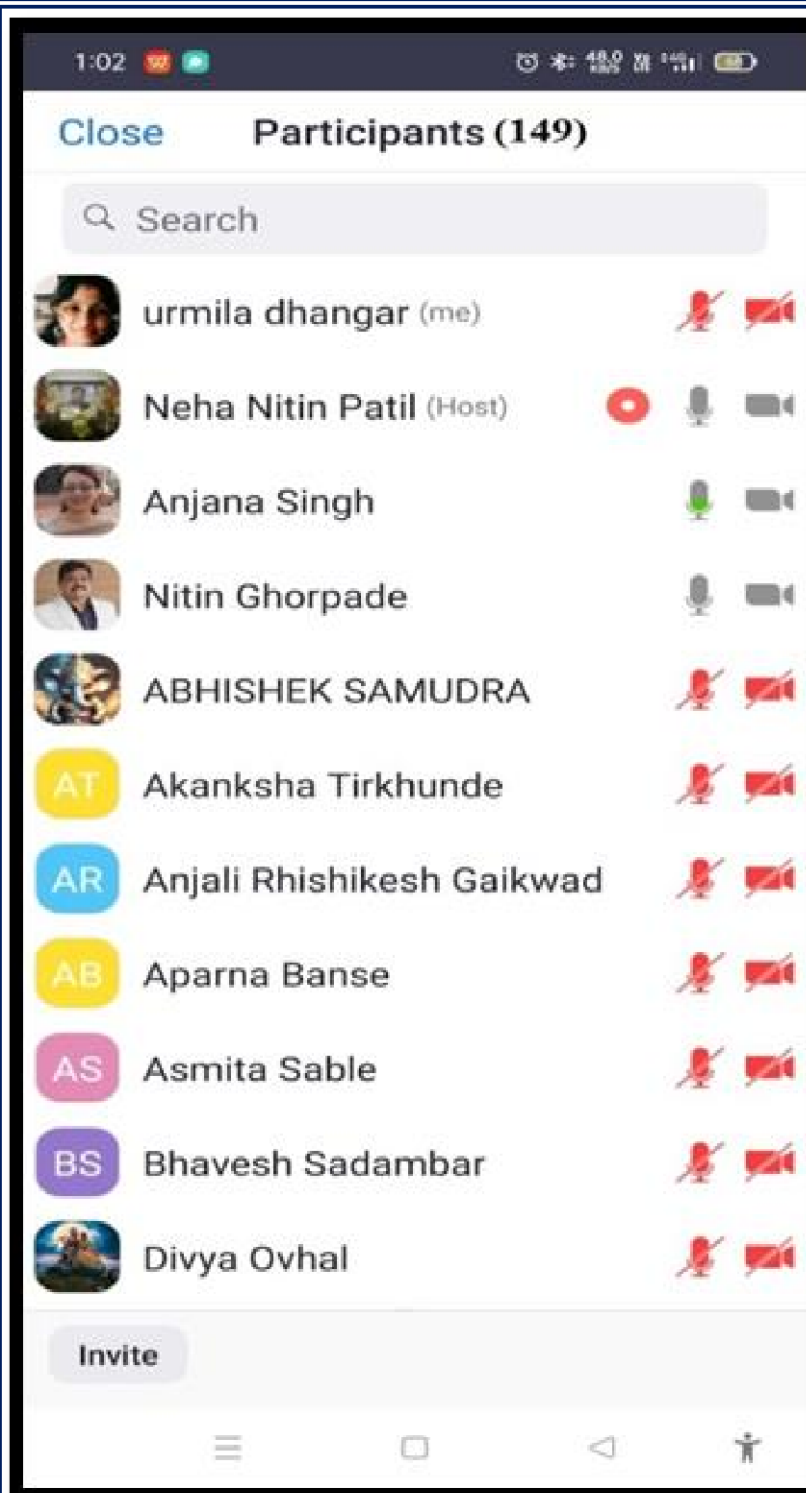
1:02

Close Participants (149)

Search

urmila dhangar (me)

Neha Nitin Patil (Host)

Anjana Singh

Nitin Ghorpade

ABHISHEK SAMUDRA

AT Akanksha Tirkhunde

AR Anjali Rhishikesh Gaikwad

AB Aparna Banse

AS Asmita Sable

BS Bhavesh Sadambar

Divya Ovhal

Invite